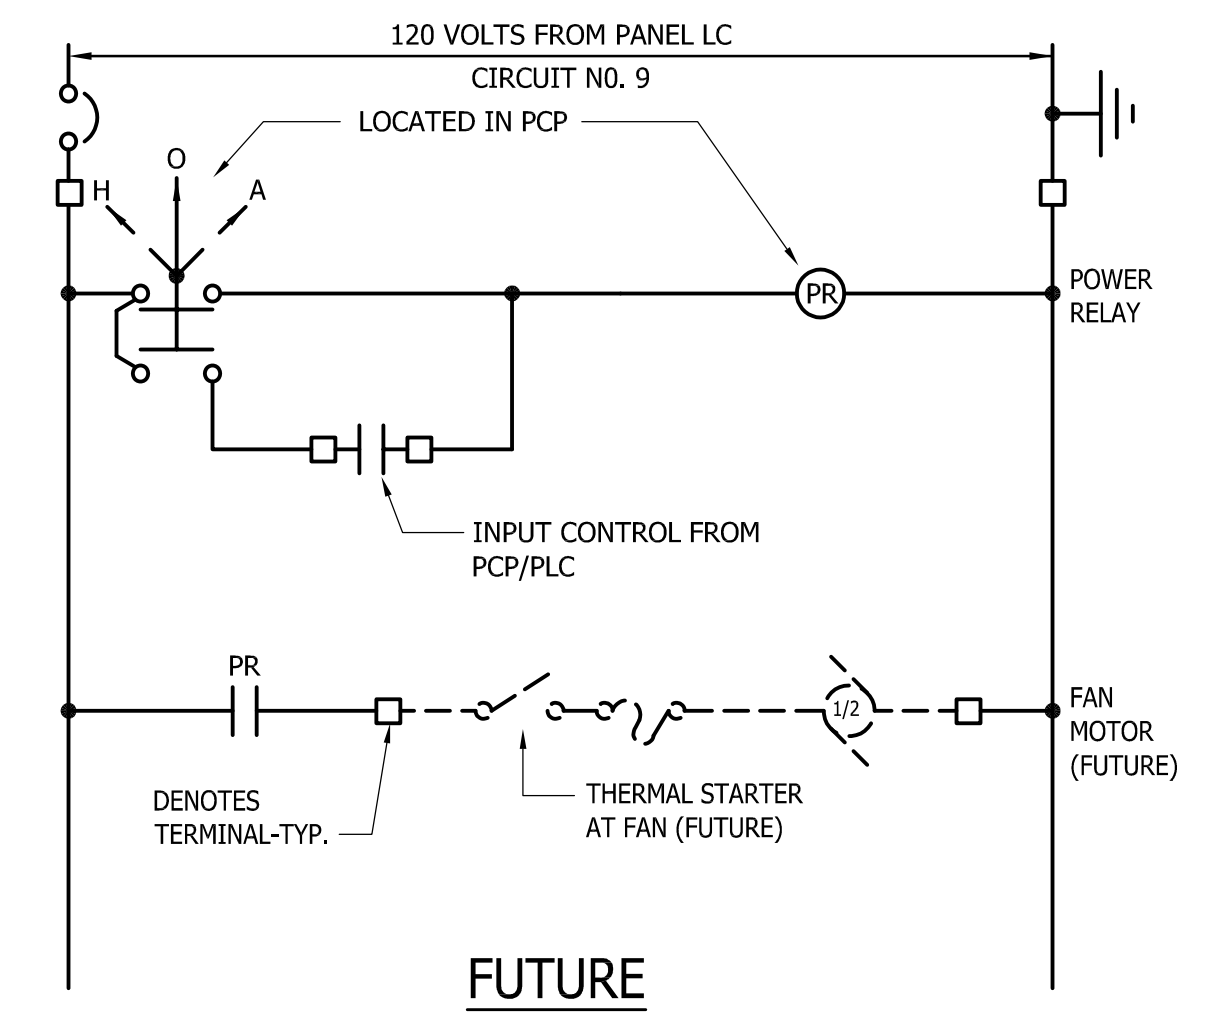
120 VOLTS FROM PANEL LC

CIRCUIT N0. 9

LOCATED IN PCP

O

H

A

PR

POWER RELAY

INPUT CONTROL FROM PCP/PLC

PR

1/2

FAN MOTOR (FUTURE)

DENOTES TERMINAL-TYP.

THERMAL STARTER AT FAN (FUTURE)

FUTURE